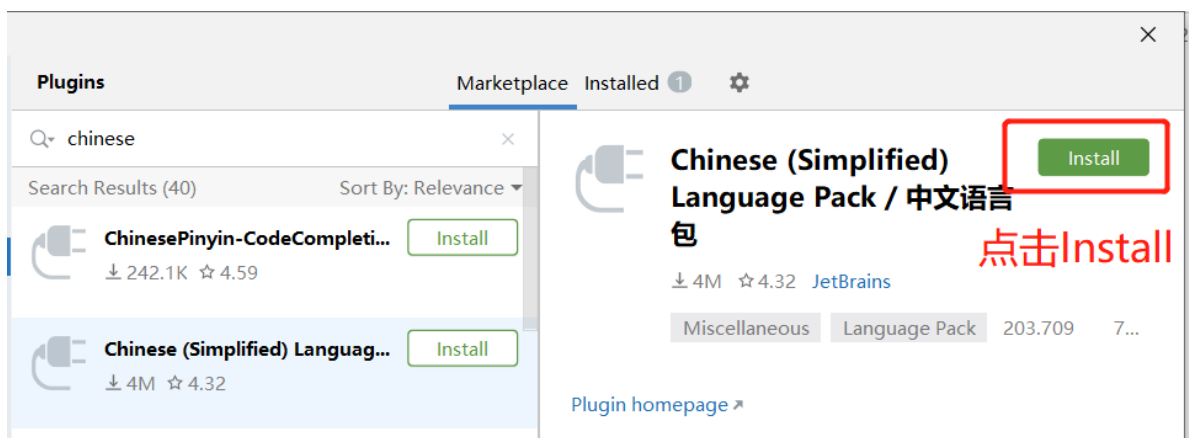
Plugins

Marketplace Installed 1

chinese

Search Results (40) Sort By: Relevance

ChinesePinyin-CodeCompleti... Install
242.1K 4.59

Chinese (Simplified) Languag... Install
4M 4.32

Chinese (Simplified) Language Pack / 中文语言包

Install

点击Install

4M 4.32 JetBrains

Miscellaneous Language Pack 203.709 7...

Plugin homepage